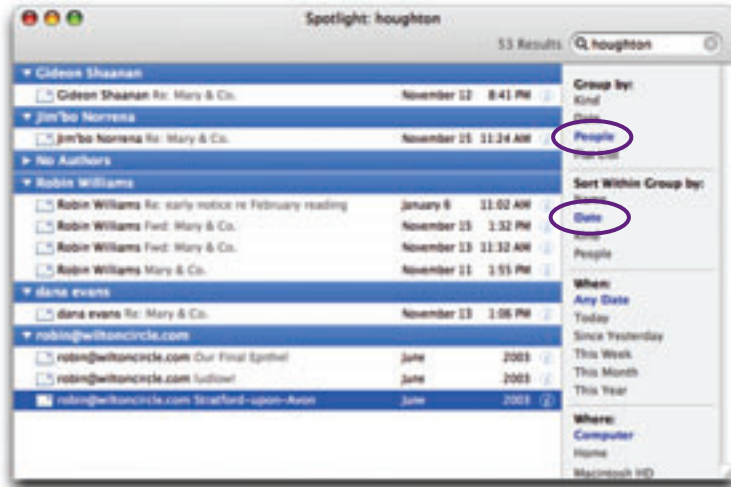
Spotlight: houghton

53 Results houghton

▼ Gideon Shaanan
Gideon Shaanan Re: Mary & Co. November 12 8:41 PM

▼ Jim'bo Norrena
Jim'bo Norrena Re: Mary & Co. November 15 11:24 AM

▶ No Authors

▼ Robin Williams
Robin Williams Re: early notice re February reading January 6 11:02 AM
Robin Williams Fwd: Mary & Co. November 15 1:32 PM
Robin Williams Fwd: Mary & Co. November 13 11:32 AM
Robin Williams Mary & Co. November 11 1:55 PM

▼ dana evans
dana evans Re: Mary & Co. November 13 1:06 PM

▼ robin@wiltoncircle.com
robin@wiltoncircle.com Our Final Epithet June 2003
robin@wiltoncircle.com ludlow! June 2003
robin@wiltoncircle.com Stratford-upon-Avon June 2003

Group by:
Kind
Date
People
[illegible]

Sort Within Group by:
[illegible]
Date
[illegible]
People

When:
Any Date
Today
Since Yesterday
This Week
This Month
This Year

Where:
Computer
Home
Macintosh HD